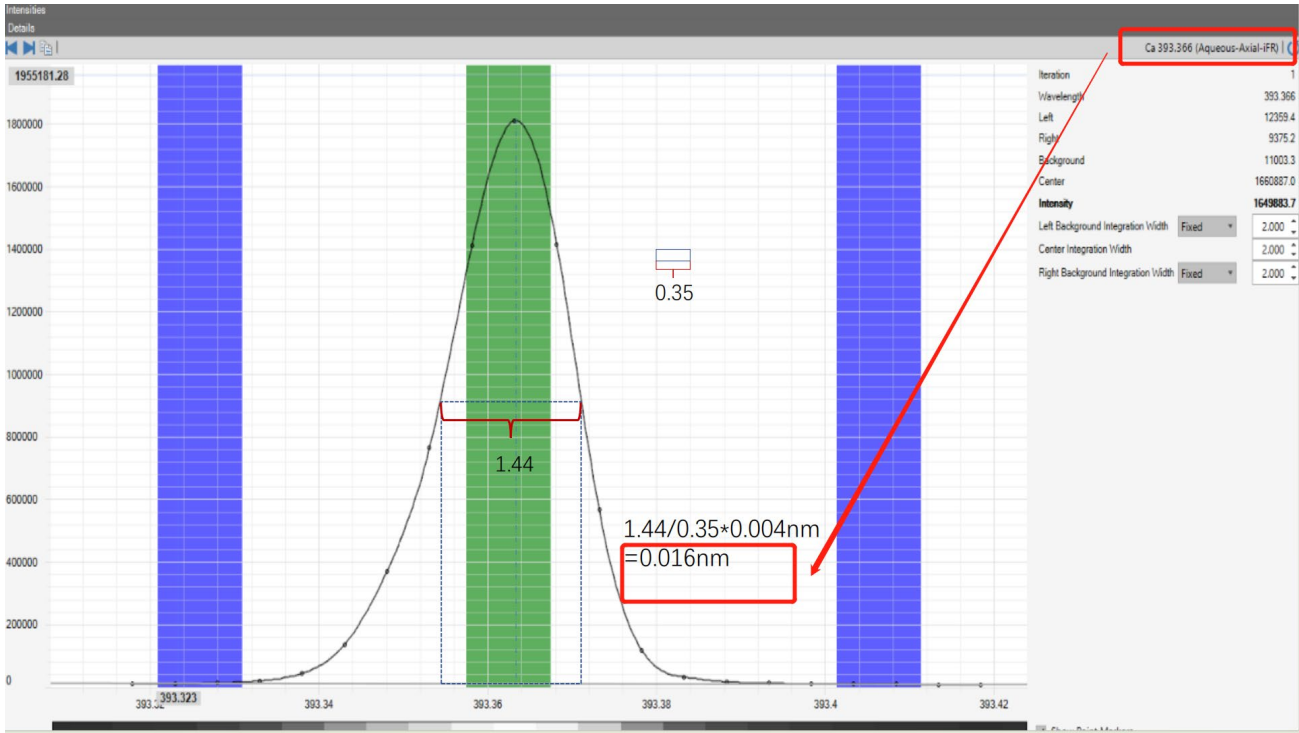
Intensities
Details

Ca 393.366 (Aqueous-Axial-iFR)

1955181.28

1800000
1600000
1400000
1200000
1000000
800000
600000
400000
200000
0

0.35

1.44

1.44/0.35*0.004nm
=0.016nm

393.32
393.323
393.34
393.36
393.38
393.4
393.42

| | |
|---|---|
| Iteration | 1 |
| Wavelength | 393.366 |
| Left | 12359.4 |
| Right | 9375.2 |
| Background | 11003.3 |
| Center | 1660887.0 |
| Intensity | 1649883.7 |
| Left Background Integration Width | Fixed 2.000 |
| Center Integration Width | 2.000 |
| Right Background Integration Width | Fixed 2.000 |

Show Point Markers